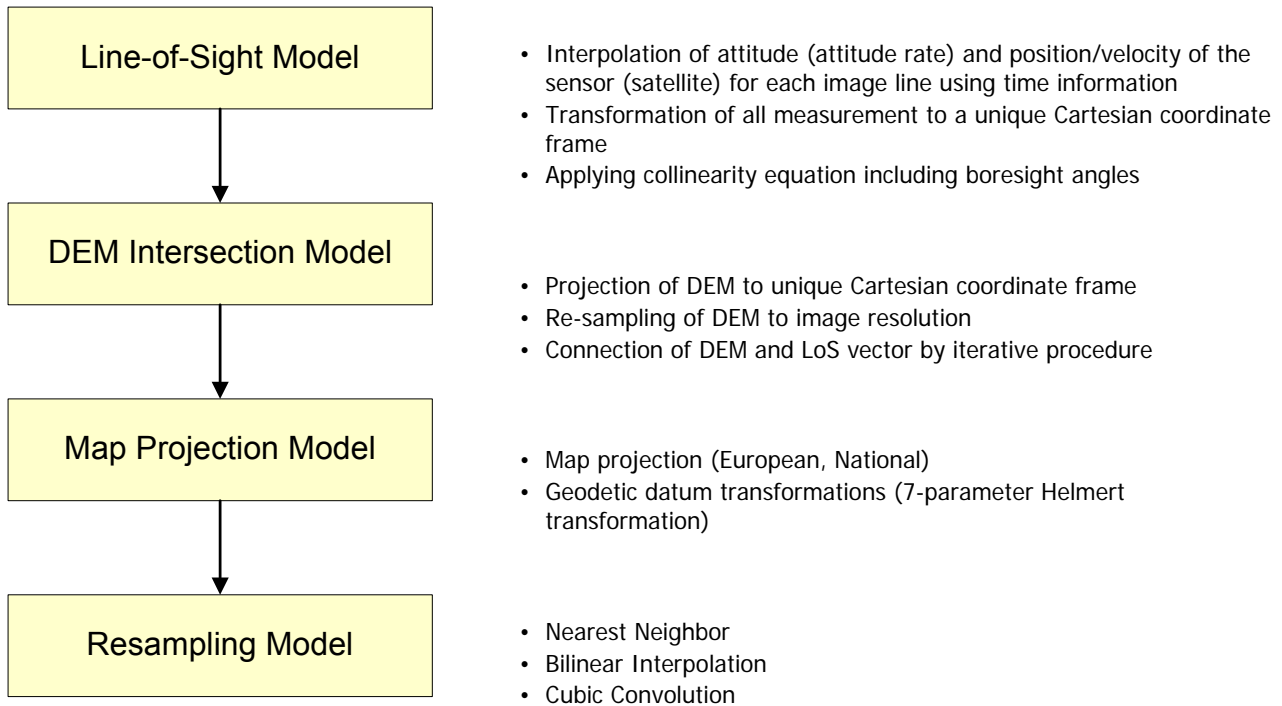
Line-of-Sight Model

• Interpolation of attitude (attitude rate) and position/velocity of the sensor (satellite) for each image line using time information
• Transformation of all measurement to a unique Cartesian coordinate frame
• Applying collinearity equation including boresight angles

DEM Intersection Model

• Projection of DEM to unique Cartesian coordinate frame
• Re-sampling of DEM to image resolution
• Connection of DEM and LoS vector by iterative procedure

Map Projection Model

• Map projection (European, National)
• Geodetic datum transformations (7-parameter Helmert transformation)

Resampling Model

• Nearest Neighbor
• Bilinear Interpolation
• Cubic Convolution